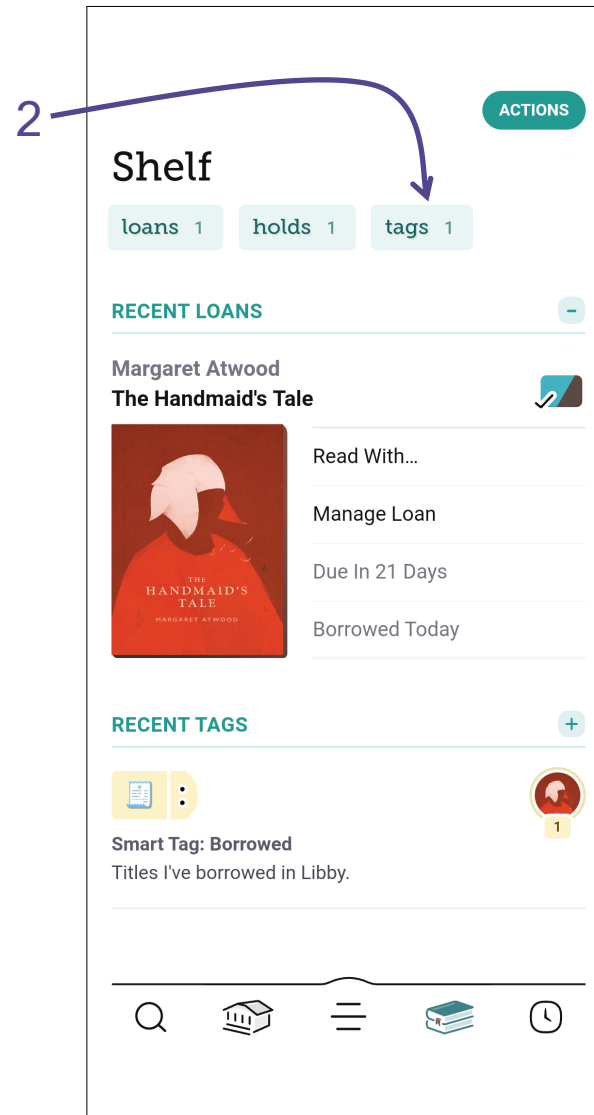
2

ACTIONS

Shelf

loans 1

holds 1

tags 1

RECENT LOANS

-

Margaret Atwood

The Handmaid's Tale

THE HANDMAID'S TALE

MARGARET ATWOOD

Read With...

Manage Loan

Due In 21 Days

Borrowed Today

RECENT TAGS

+

1

Smart Tag: Borrowed

Titles I've borrowed in Libby.